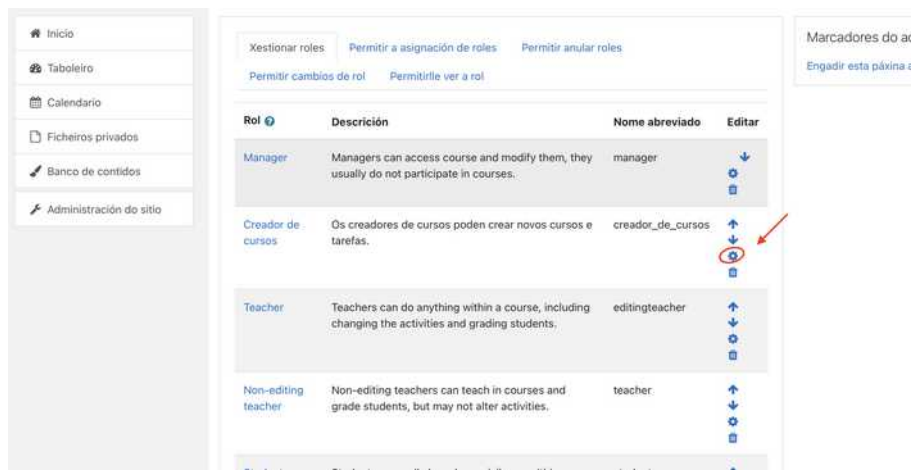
Inicio
Taboleiro
Calendario
Ficheiros privados
Banco de contidos
Administración do sitio

Xestionar roles
Permitir a asignación de roles
Permitir anular roles
Permitir cambios de rol
Permitirlle ver a rol

| Rol | Descrición | Nome abreviado | Editar |
|---|---|---|---|
| Manager | Managers can access course and modify them, they usually do not participate in courses. | manager | |
| Creador de cursos | Os creadores de cursos poden crear novos cursos e tarefas. | creador_de_cursos | |
| Teacher | Teachers can do anything within a course, including changing the activities and grading students. | editingteacher | |
| Non-editing teacher | Non-editing teachers can teach in courses and grade students, but may not alter activities. | teacher | |

Marcadores do ac
Engadir esta páxina a